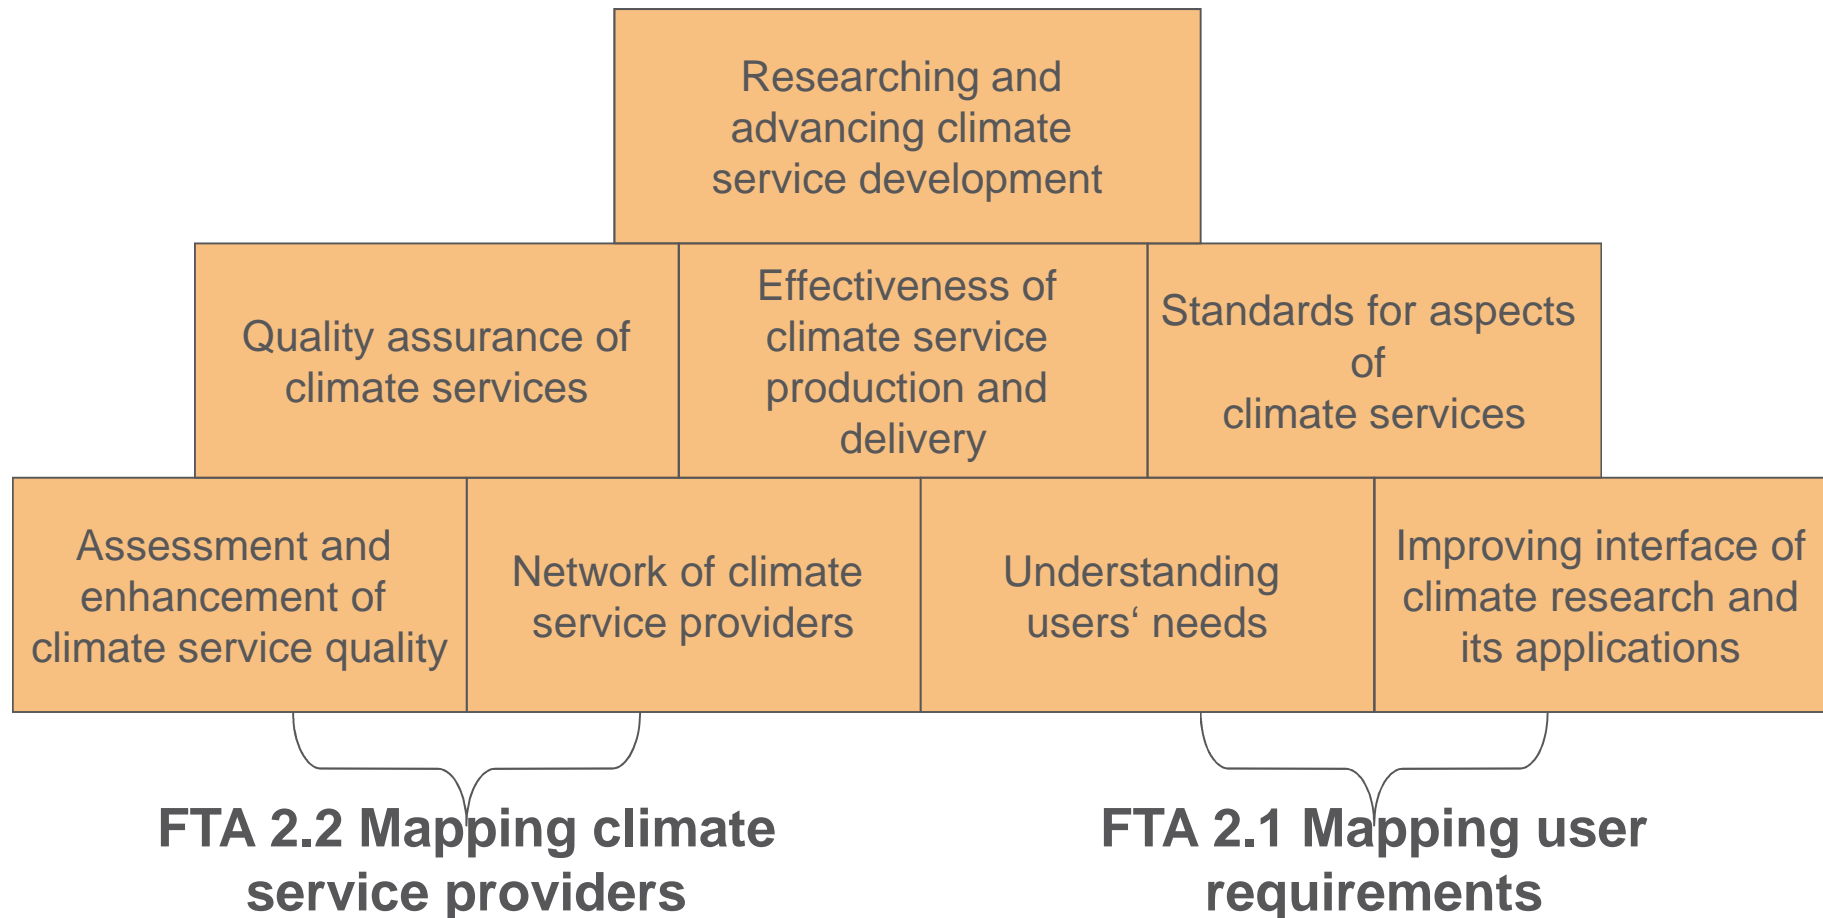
Researching and advancing climate service development

Quality assurance of climate services

Effectiveness of climate service production and delivery

Standards for aspects of climate services

Assessment and enhancement of climate service quality

Network of climate service providers

Understanding users‘ needs

Improving interface of climate research and its applications

FTA 2.2 Mapping climate service providers

FTA 2.1 Mapping user requirements